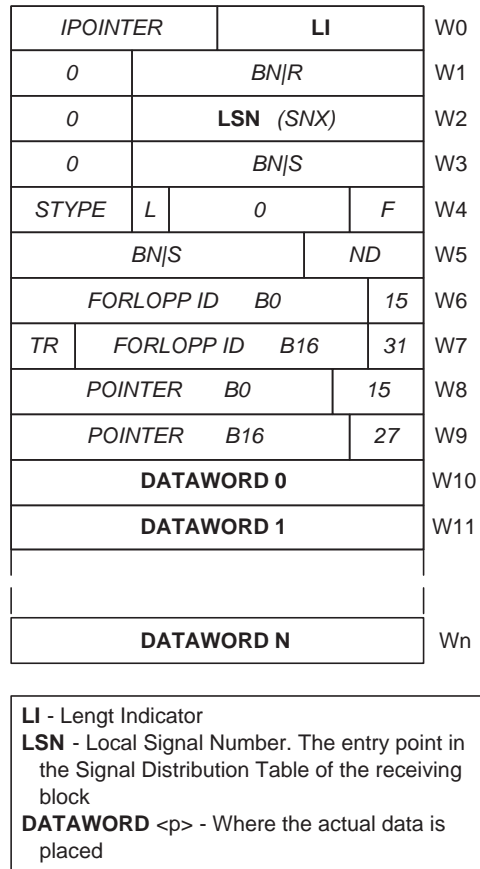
| | | |
|---|---|---|
| IPOINTER | LI | W0 |
| 0 | BN\|R | W1 |
| 0 | LSN (SNX) | W2 |
| 0 | BN\|S | W3 |
| STYPE L | 0 F | W4 |
| BN\|S | ND | W5 |
| FORLOPP ID B0 | 15 | W6 |
| TR FORLOPP ID B16 | 31 | W7 |
| POINTER B0 | 15 | W8 |
| POINTER B16 | 27 | W9 |
| DATAWORD 0 | | W10 |
| DATAWORD 1 | | W11 |
| DATAWORD N | | Wn |

LI - Lengt Indicator
LSN - Local Signal Number. The entry point in the Signal Distribution Table of the receiving block
DATAWORD <p> - Where the actual data is placed